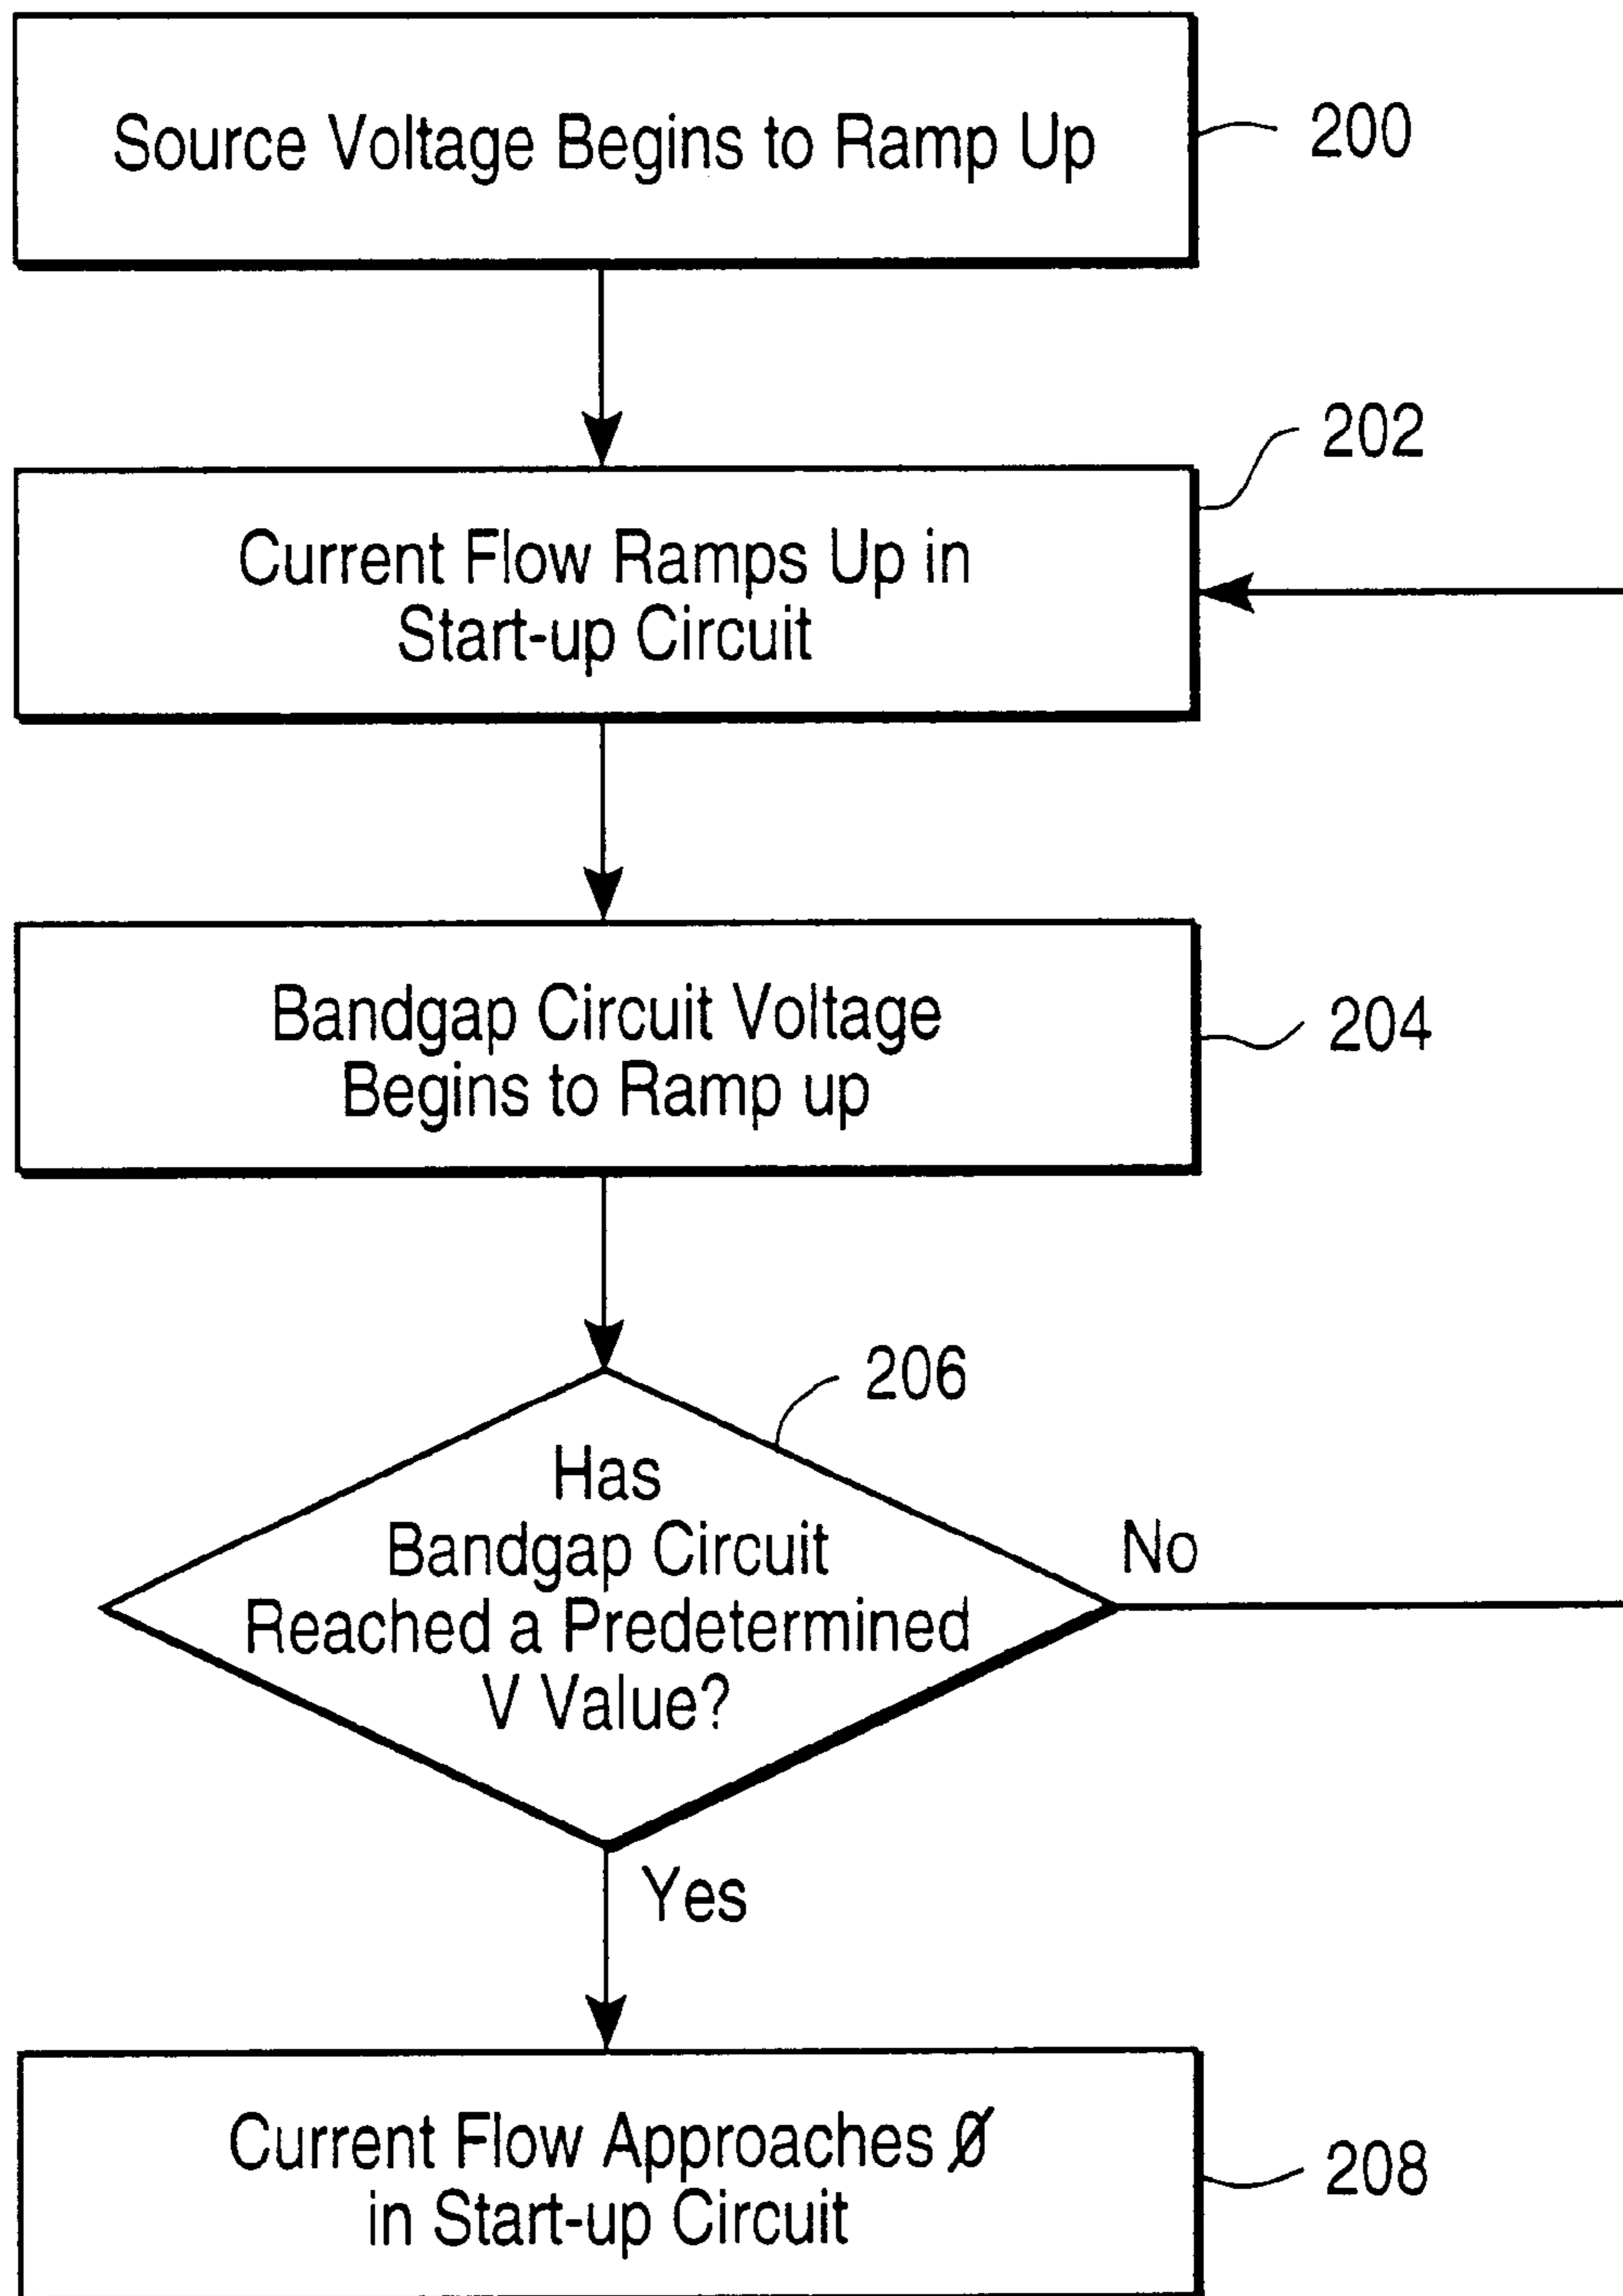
Source Voltage Begins to Ramp Up

200

202

Current Flow Ramps Up in Start-up Circuit

Bandgap Circuit Voltage Begins to Ramp up

204

206

Has Bandgap Circuit Reached a Predetermined V Value?

No

Yes

Current Flow Approaches Ø in Start-up Circuit

208